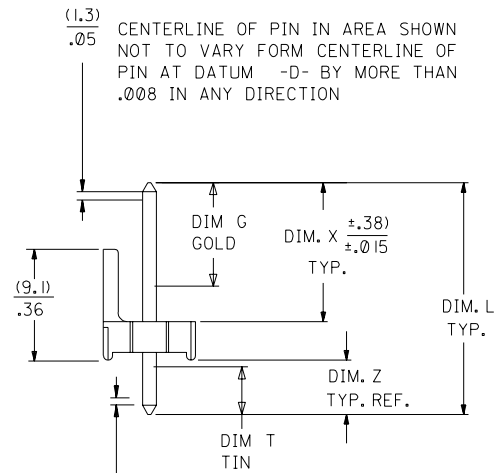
$\frac{(1.3)}{.05}$ CENTERLINE OF PIN IN AREA SHOWN NOT TO VARY FORM CENTERLINE OF PIN AT DATUM -D- BY MORE THAN .008 IN ANY DIRECTION

DIM G GOLD

DIM. X $\frac{\pm.38)}{\pm.015}$ TYP.

$\frac{(9.1)}{.36}$

DIM. L TYP.

DIM. Z TYP. REF.

DIM T TIN